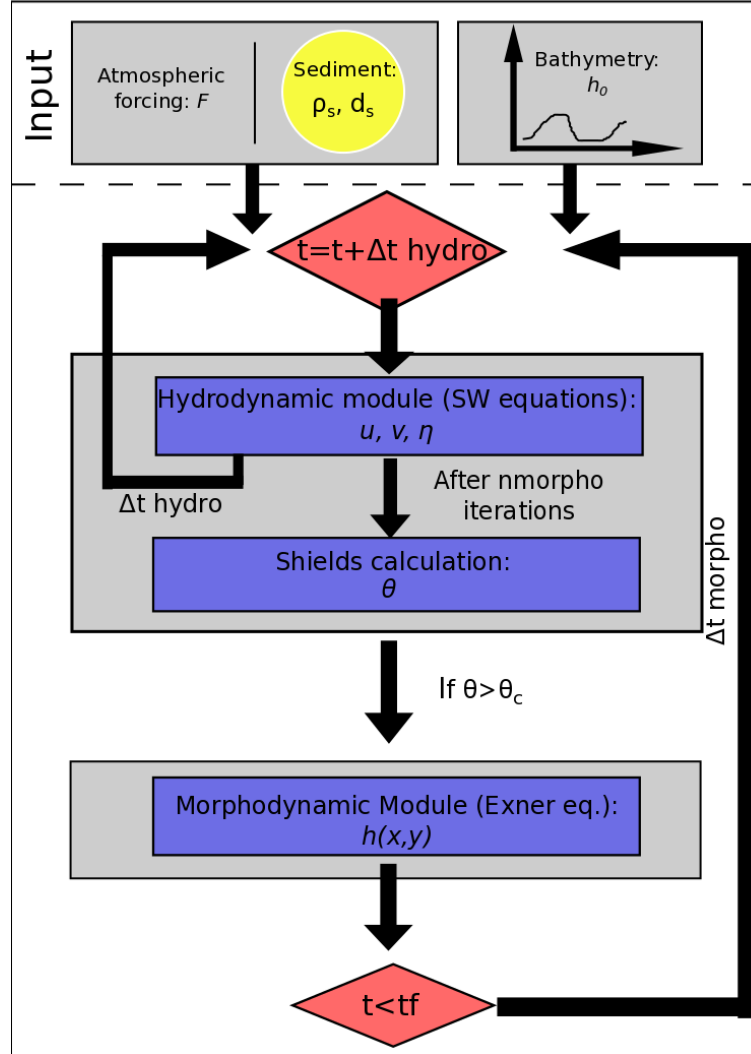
Input

Atmospheric forcing: $F$

Sediment: $\rho_s$, $d_s$

Bathymetry: $h_0$

t=t+Δt hydro

Hydrodynamic module (SW equations): $u$, $v$, $\eta$

Δt hydro

After nmorpho iterations

Shields calculation: $\theta$

Δt morpho

If $\theta>\theta_c$

Morphodynamic Module (Exner eq.): $h(x,y)$

t<tf